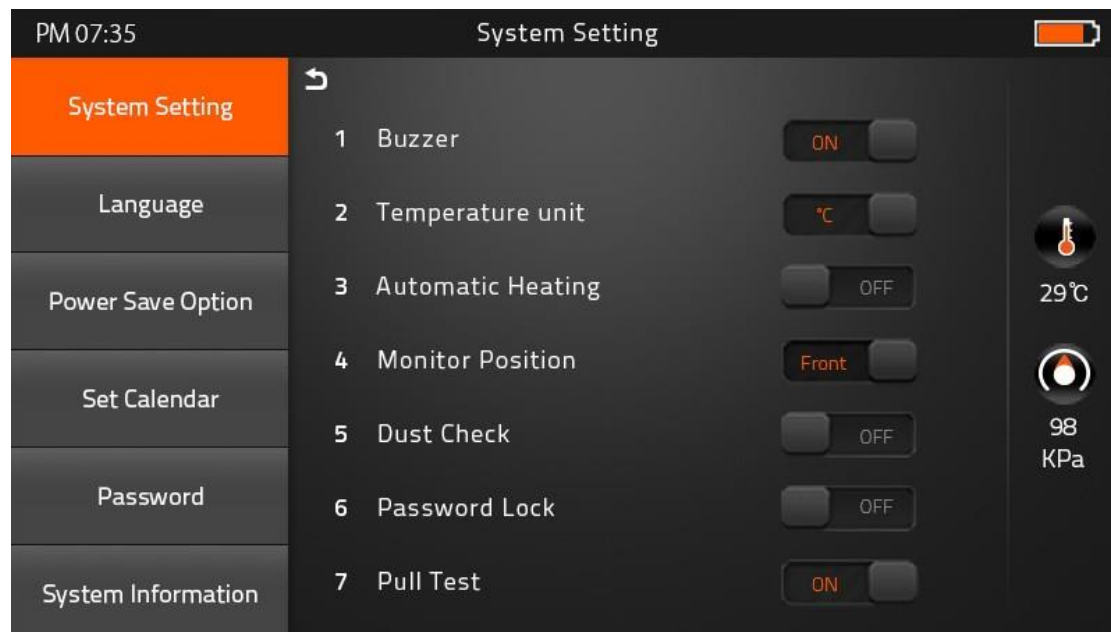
PM 07:35

System Setting

System Setting

Language

Power Save Option

Set Calendar

Password

System Information

1 Buzzer ON

2 Temperature unit ℃

3 Automatic Heating OFF

4 Monitor Position Front

5 Dust Check OFF

6 Password Lock OFF

7 Pull Test ON

29℃

98 KPa